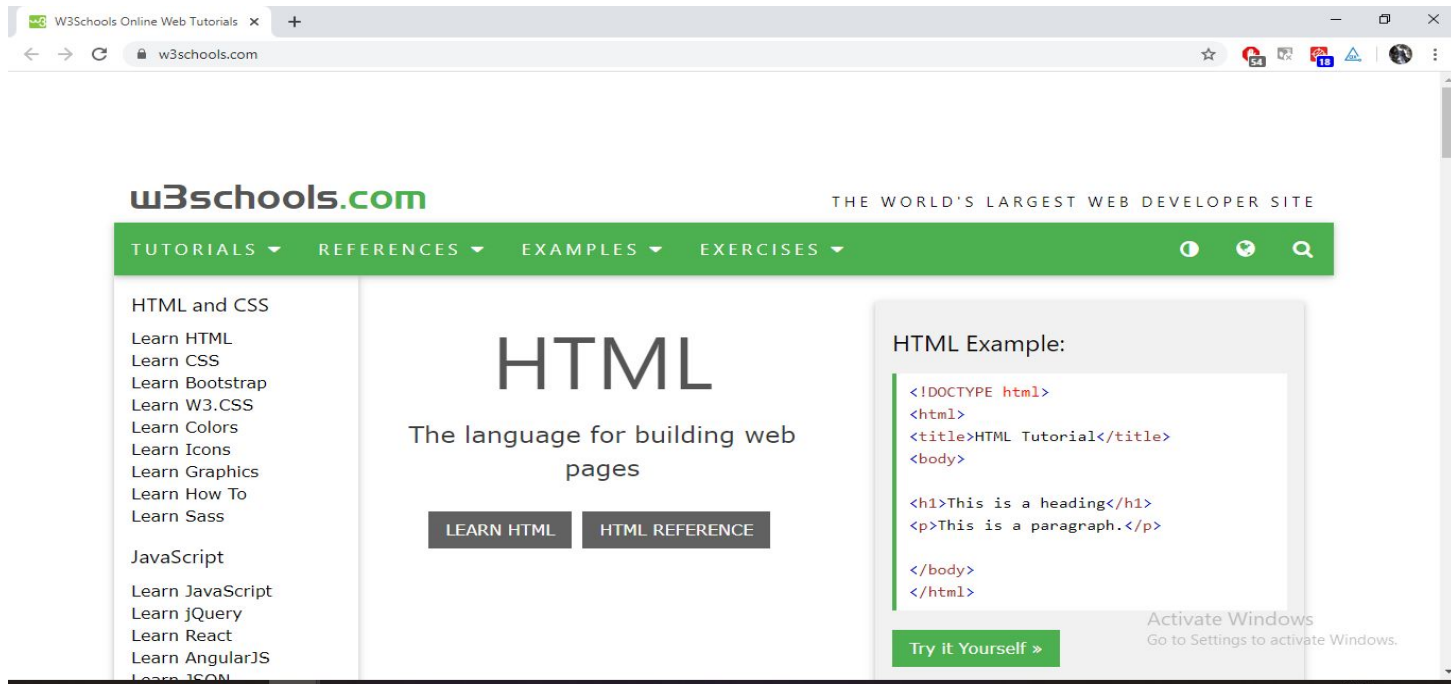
W3 W3Schools Online Web Tutorials ×
+
w3schools.com

w3schools.com
THE WORLD'S LARGEST WEB DEVELOPER SITE

TUTORIALS ▾ REFERENCES ▾ EXAMPLES ▾ EXERCISES ▾

HTML and CSS
Learn HTML
Learn CSS
Learn Bootstrap
Learn W3.CSS
Learn Colors
Learn Icons
Learn Graphics
Learn How To
Learn Sass

JavaScript
Learn JavaScript
Learn jQuery
Learn React
Learn AngularJS
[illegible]

HTML
The language for building web pages
LEARN HTML
HTML REFERENCE

HTML Example:
<!DOCTYPE html>
<html>
<title>HTML Tutorial</title>
<body>

<h1>This is a heading</h1>
<p>This is a paragraph.</p>

</body>
</html>

Try it Yourself »

Activate Windows
Go to Settings to activate Windows.